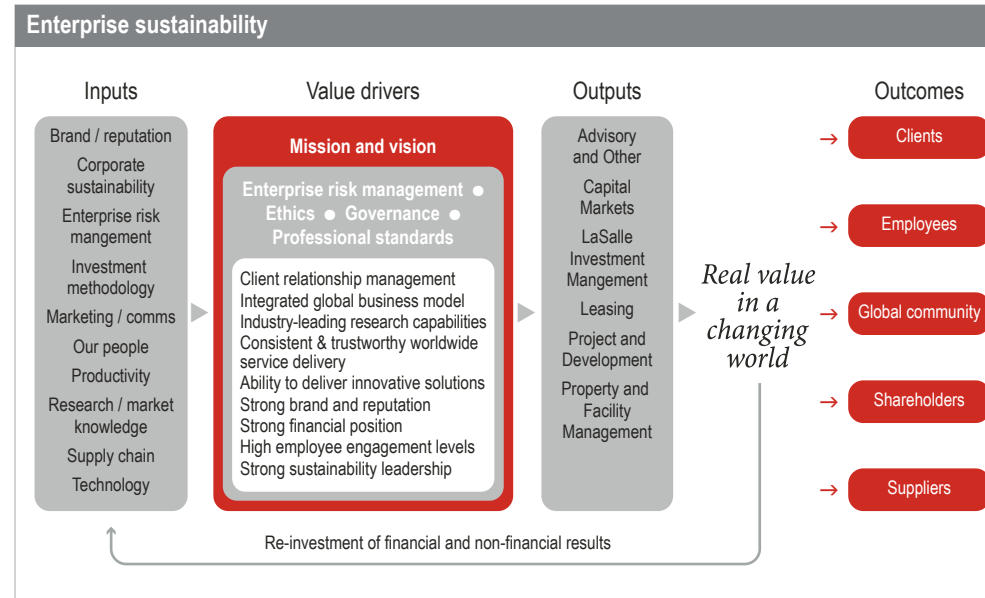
Enterprise sustainability

Inputs

Brand / reputation
Corporate sustainability
Enterprise risk mangement
Investment methodology
Marketing / comms
Our people
Productivity
Research / market knowledge
Supply chain
Technology

Value drivers

Mission and vision

Enterprise risk management ● Ethics ● Governance ● Professional standards

Client relationship management
Integrated global business model
Industry-leading research capabilities
Consistent & trustworthy worldwide service delivery
Ability to deliver innovative solutions
Strong brand and reputation
Strong financial position
High employee engagement levels
Strong sustainability leadership

Outputs

Advisory and Other
Capital Markets
LaSalle Investment Mangement
Leasing
Project and Development
Property and Facility Management

Real value in a changing world

Outcomes

Clients
Employees
Global community
Shareholders
Suppliers

Re-investment of financial and non-financial results